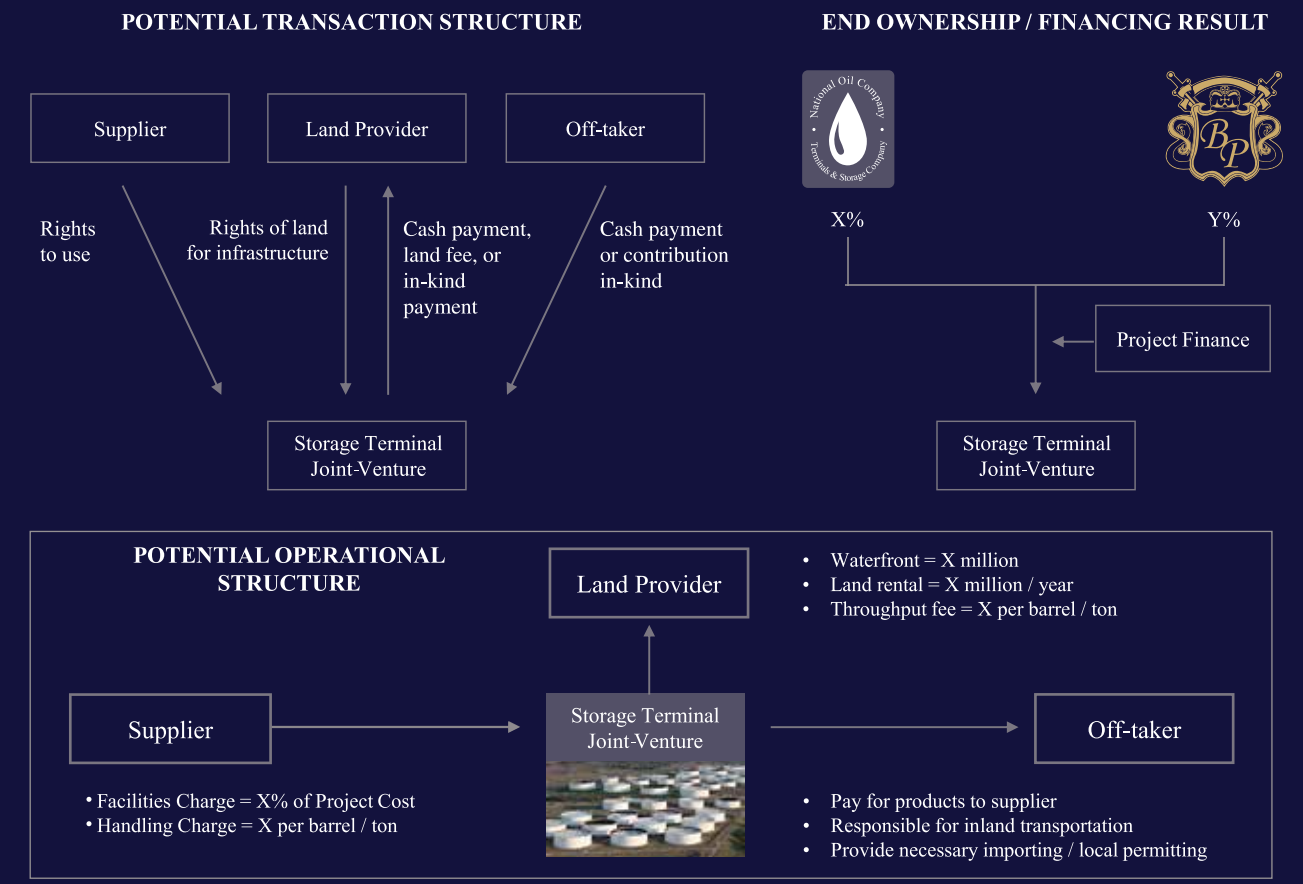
POTENTIAL TRANSACTION STRUCTURE

END OWNERSHIP / FINANCING RESULT

Supplier

Land Provider

Off-taker

Rights to use

Rights of land for infrastructure

Cash payment, land fee, or in-kind payment

Cash payment or contribution in-kind

Storage Terminal Joint-Venture

National Oil Company Terminals & Storage Company

BP

X%

Y%

Project Finance

Storage Terminal Joint-Venture

POTENTIAL OPERATIONAL STRUCTURE

Land Provider

• Waterfront = X million
• Land rental = X million / year
• Throughput fee = X per barrel / ton

Supplier

Storage Terminal Joint-Venture

Off-taker

• Facilities Charge = X% of Project Cost
• Handling Charge = X per barrel / ton

• Pay for products to supplier
• Responsible for inland transportation
• Provide necessary importing / local permitting